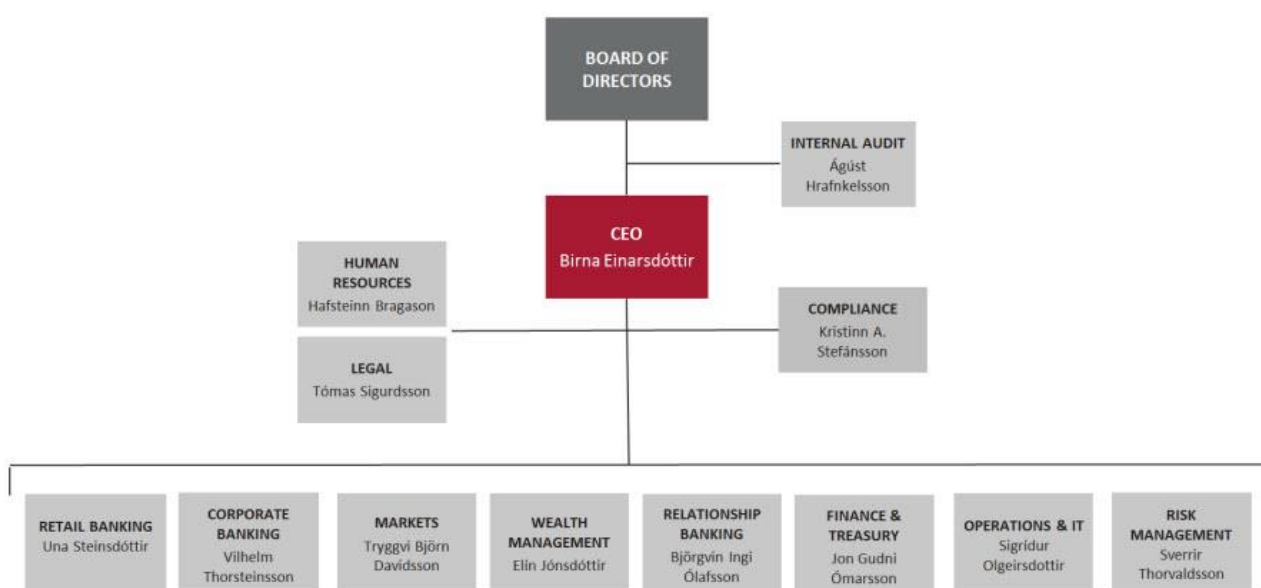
BOARD OF DIRECTORS

INTERNAL AUDIT
Ágúst Hrafnkelsson

CEO
Birna Einarsdóttir

HUMAN RESOURCES
Hafsteinn Bragason

COMPLIANCE
Kristinn A. Stefánsson

LEGAL
Tómas Sigurdsson

RETAIL BANKING
Una Steinsdóttir

CORPORATE BANKING
Vilhelm Thorsteinsson

MARKETS
Tryggvi Björn Davídsson

WEALTH MANAGEMENT
Elín Jónsdóttir

RELATIONSHIP BANKING
Björgvín Ingi Ólafsson

FINANCE & TREASURY
Jon Gudni Ómarsson

OPERATIONS & IT
Sigrídur Olgeirsdóttir

RISK MANAGEMENT
Sverrir Thorvaldsson